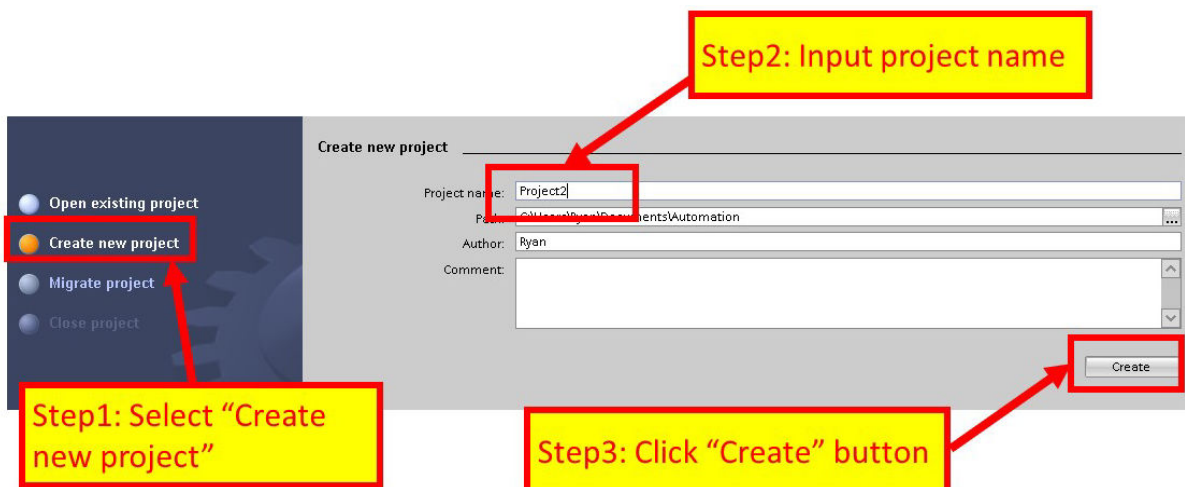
Step2: Input project name

Create new project

Open existing project

Create new project

Migrate project

Close project

Project name: Project2

Path: C:\Users\Ryan\Documents\Automation

Author: Ryan

Comment:

Create

Step1: Select “Create new project”

Step3: Click “Create” button